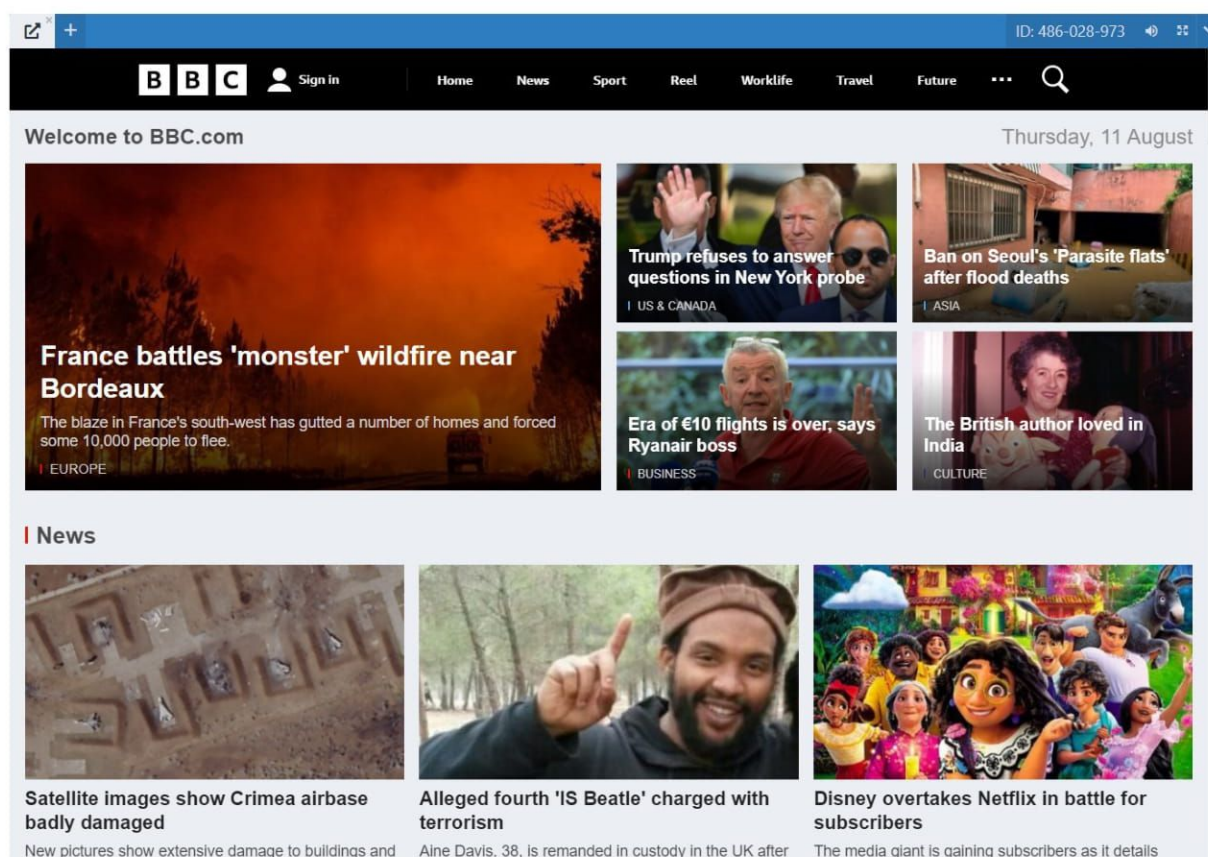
ID: 486-028-973

BBC Sign in Home News Sport Reel Worklife Travel Future ···

Welcome to BBC.com

Thursday, 11 August

France battles 'monster' wildfire near Bordeaux

The blaze in France's south-west has gutted a number of homes and forced some 10,000 people to flee.

EUROPE

Trump refuses to answer questions in New York probe

US & CANADA

Ban on Seoul's 'Parasite flats' after flood deaths

ASIA

Era of €10 flights is over, says Ryanair boss

BUSINESS

The British author loved in India

CULTURE

News

Satellite images show Crimea airbase badly damaged

New pictures show extensive damage to buildings and

Alleged fourth 'IS Beatle' charged with terrorism

Aine Davis, 38, is remanded in custody in the UK after

Disney overtakes Netflix in battle for subscribers

The media giant is gaining subscribers as it details